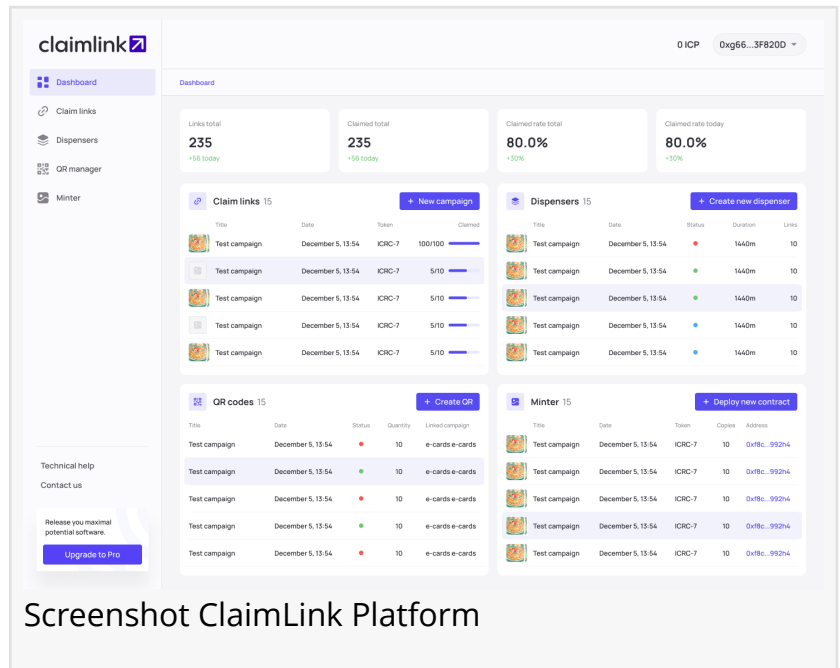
claimlink

0 ICP 0xg66...3F820D

Dashboard
Claim links
Dispensers
QR manager
Minter

Dashboard

Links total
235
+56 today

Claimed total
235
+56 today

Claimed rate total
80.0%
+30%

Claimed rate today
80.0%
+30%

Claim links 15
+ New campaign

| Title | Date | Token | Claimed |
|---|---|---|---|
| Test campaign | December 5, 13:54 | ICRC-7 | 100/100 |
| Test campaign | December 5, 13:54 | ICRC-7 | 5/10 |
| Test campaign | December 5, 13:54 | ICRC-7 | 5/10 |
| Test campaign | December 5, 13:54 | ICRC-7 | 5/10 |
| Test campaign | December 5, 13:54 | ICRC-7 | 5/10 |

Dispensers 15
+ Create new dispenser

| Title | Date | Status | Duration | Links |
|---|---|---|---|---|
| Test campaign | December 5, 13:54 | | 1440m | 10 |
| Test campaign | December 5, 13:54 | | 1440m | 10 |
| Test campaign | December 5, 13:54 | | 1440m | 10 |
| Test campaign | December 5, 13:54 | | 1440m | 10 |
| Test campaign | December 5, 13:54 | | 1440m | 10 |

QR codes 15
+ Create QR

| Title | Date | Status | Quantity | Linked campaign |
|---|---|---|---|---|
| Test campaign | December 5, 13:54 | | 10 | e-cards e-cards |
| Test campaign | December 5, 13:54 | | 10 | e-cards e-cards |
| Test campaign | December 5, 13:54 | | 10 | e-cards e-cards |
| Test campaign | December 5, 13:54 | | 10 | e-cards e-cards |
| Test campaign | December 5, 13:54 | | 10 | e-cards e-cards |

Minter 15
+ Deploy new contract

| Title | Date | Token | Copies | Address |
|---|---|---|---|---|
| Test campaign | December 5, 13:54 | ICRC-7 | 10 | 0xf8c...992h4 |
| Test campaign | December 5, 13:54 | ICRC-7 | 10 | 0xf8c...992h4 |
| Test campaign | December 5, 13:54 | ICRC-7 | 10 | 0xf8c...992h4 |
| Test campaign | December 5, 13:54 | ICRC-7 | 10 | 0xf8c...992h4 |
| Test campaign | December 5, 13:54 | ICRC-7 | 10 | 0xf8c...992h4 |

Technical help
Contact us

Release you maximal potential software.
Upgrade to Pro

Screenshot ClaimLink Platform